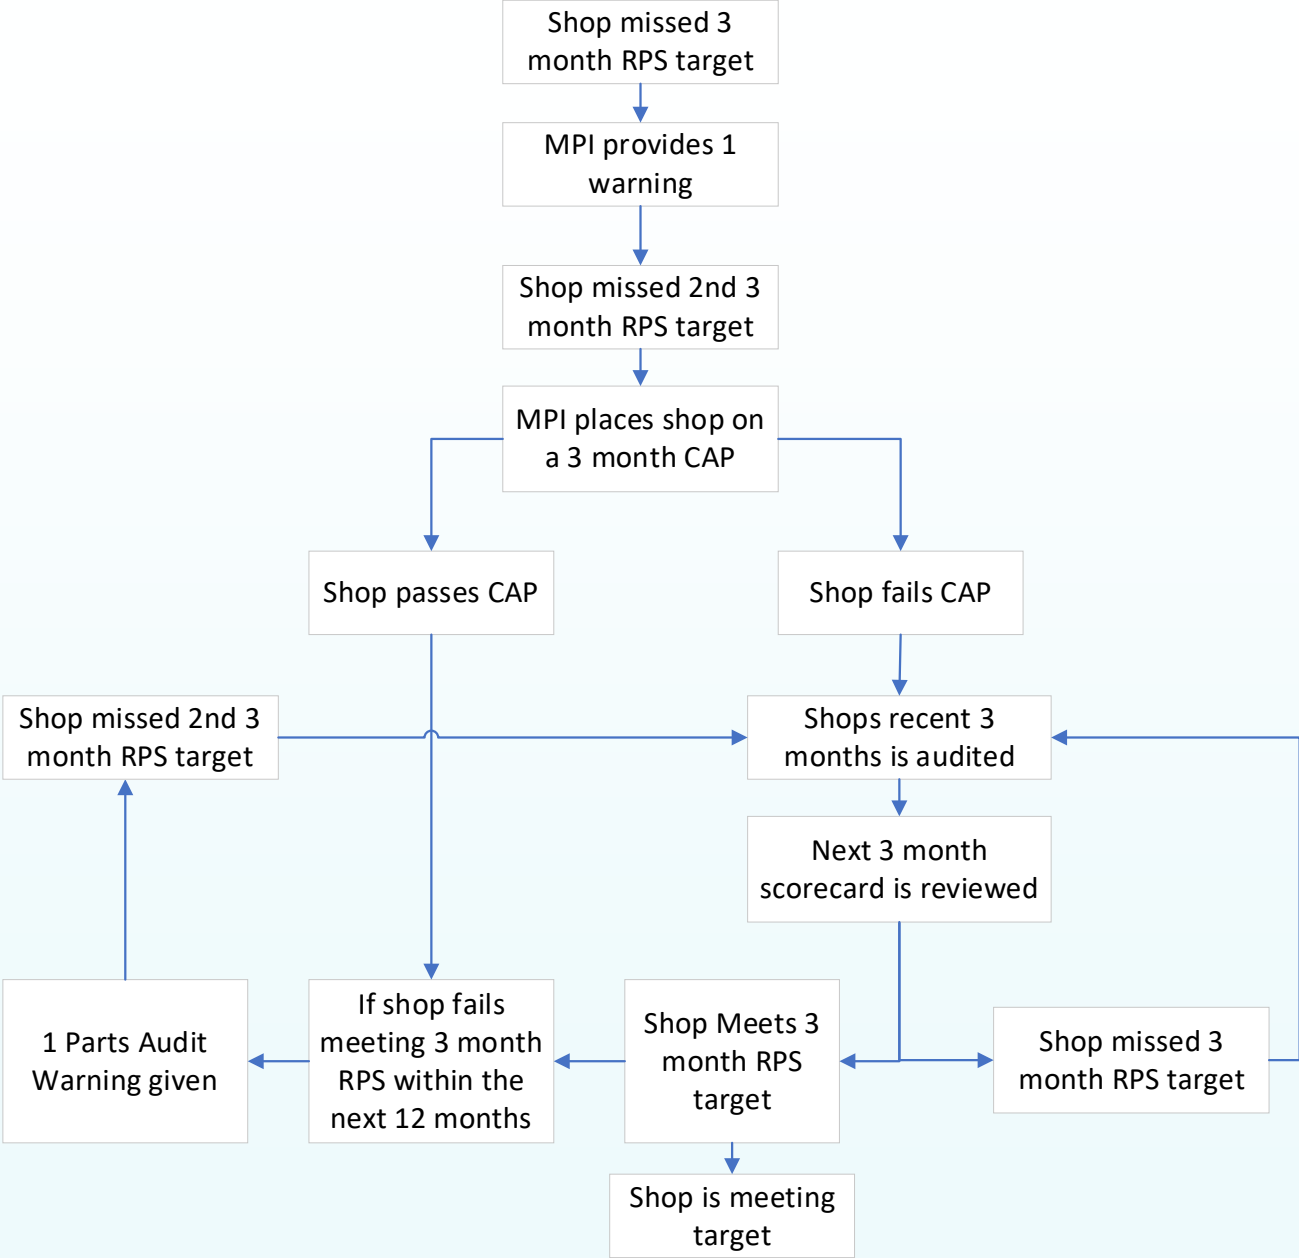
Shop missed 3 month RPS target

MPI provides 1 warning

Shop missed 2nd 3 month RPS target

MPI places shop on a 3 month CAP

Shop passes CAP

Shop fails CAP

Shop missed 2nd 3 month RPS target

Shops recent 3 months is audited

Next 3 month scorecard is reviewed

1 Parts Audit Warning given

If shop fails meeting 3 month RPS within the next 12 months

Shop Meets 3 month RPS target

Shop missed 3 month RPS target

Shop is meeting target